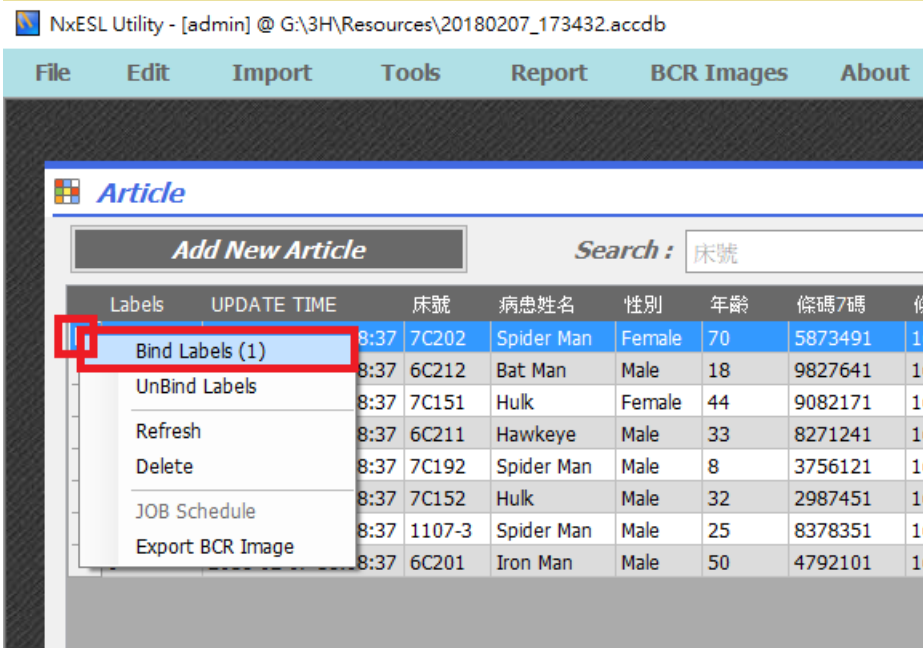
NxESL Utility - [admin] @ G:\3H\Resources\20180207_173432.accdb

File Edit Import Tools Report BCR Images About

Article

Add New Article

Search : 床號

| Labels | UPDATE TIME | 床號 | 病患姓名 | 性別 | 年齡 | 條碼7碼 | 條 |
|---|---|---|---|---|---|---|---|
| | 8:37 | 7C202 | Spider Man | Female | 70 | 5873491 | 1 |
| | 8:37 | 6C212 | Bat Man | Male | 18 | 9827641 | 1 |
| | 8:37 | 7C151 | Hulk | Female | 44 | 9082171 | 1 |
| | 8:37 | 6C211 | Hawkeye | Male | 33 | 8271241 | 1 |
| | 8:37 | 7C192 | Spider Man | Male | 8 | 3756121 | 1 |
| | 8:37 | 7C152 | Hulk | Male | 32 | 2987451 | 1 |
| | 8:37 | 1107-3 | Spider Man | Male | 25 | 8378351 | 1 |
| | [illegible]8:37 | 6C201 | Iron Man | Male | 50 | 4792101 | 1 |

Bind Labels (1)
UnBind Labels
Refresh
Delete
JOB Schedule
Export BCR Image